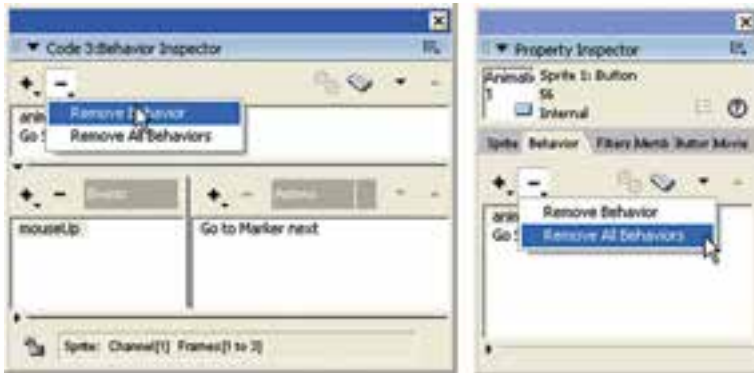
Code 3:Behavior Inspector

Remove Behavior
Remove All Behaviors

anim
Go S

Events
Actions

mouseUp
Go to Marker next

Sprite: Channel[1] Frames[1 to 3]

Property Inspector

Animals 1
Sprite 1: Button
56
Internal

Sprite Behavior Filters Memb Button Movie

Remove Behavior
Remove All Behaviors

anim
Go S